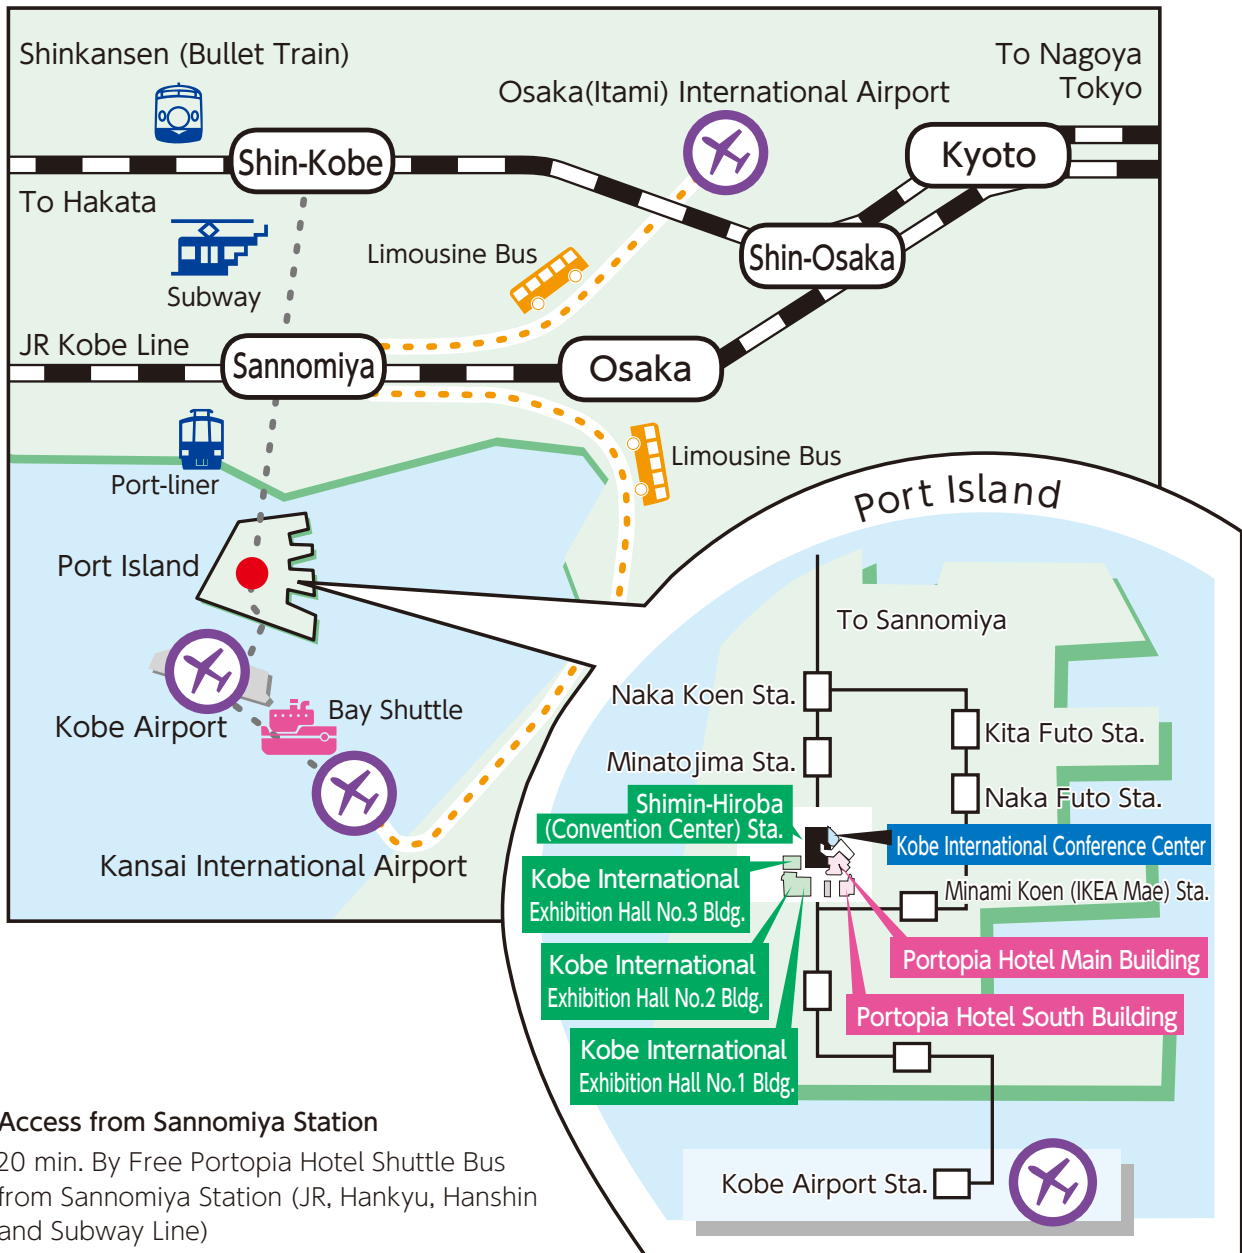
Shinkansen (Bullet Train)

To Nagoya
Tokyo

Osaka(Itami) International Airport

Shin-Kobe

Kyoto

To Hakata

Limousine Bus

Shin-Osaka

Subway

JR Kobe Line

Sannomiya

Osaka

Limousine Bus

Port-liner

Port Island

Port Island

To Sannomiya

Kobe Airport

Bay Shuttle

Naka Koen Sta.

Kita Futo Sta.

Minatojima Sta.

Naka Futo Sta.

Shimin-Hiroba
(Convention Center) Sta.

Kobe International Conference Center

Kansai International Airport

Kobe International
Exhibition Hall No.3 Bldg.

Minami Koen (IKEA Mae) Sta.

Portopia Hotel Main Building

Kobe International
Exhibition Hall No.2 Bldg.

Portopia Hotel South Building

Kobe International
Exhibition Hall No.1 Bldg.

Access from Sannomiya Station
20 min. By Free Portopia Hotel Shuttle Bus from Sannomiya Station (JR, Hankyu, Hanshin and Subway Line)

Kobe Airport Sta.